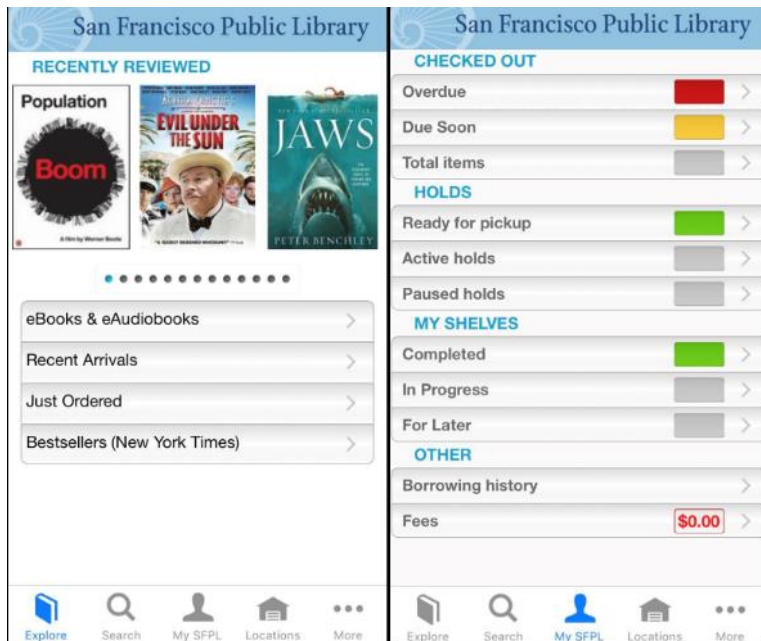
San Francisco Public Library

RECENTLY REVIEWED

Population Boom

A film by Werner Boote

EVIL UNDER THE SUN

JAWS

PETER BENCHLEY

eBooks & eAudiobooks

Recent Arrivals

Just Ordered

Bestsellers (New York Times)

Explore Search My SFPL Locations More

San Francisco Public Library

CHECKED OUT

Overdue

Due Soon

Total items

HOLDS

Ready for pickup

Active holds

Paused holds

MY SHELVES

Completed

In Progress

For Later

OTHER

Borrowing history

Fees $0.00

Explore Search My SFPL Locations More